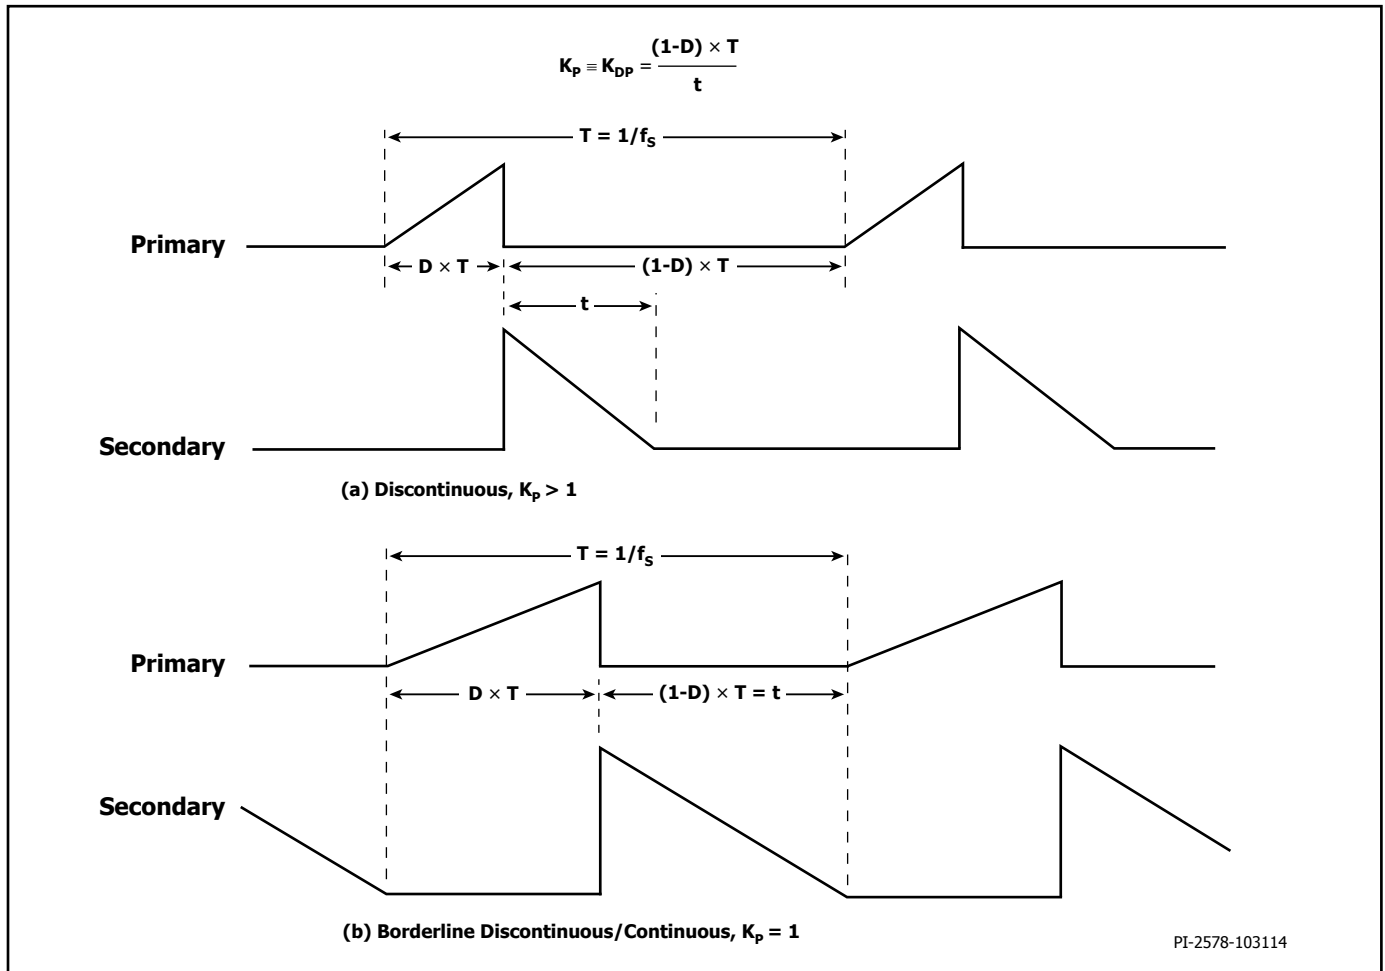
$K_P \equiv K_{DP} = \frac{(1-D) \times T}{t}$

$T = 1/f_S$

Primary

$D \times T$

$(1-D) \times T$

t

Secondary

(a) Discontinuous, $K_P > 1$

$T = 1/f_S$

Primary

$D \times T$

$(1-D) \times T = t$

Secondary

(b) Borderline Discontinuous/Continuous, $K_P = 1$

PI-2578-103114